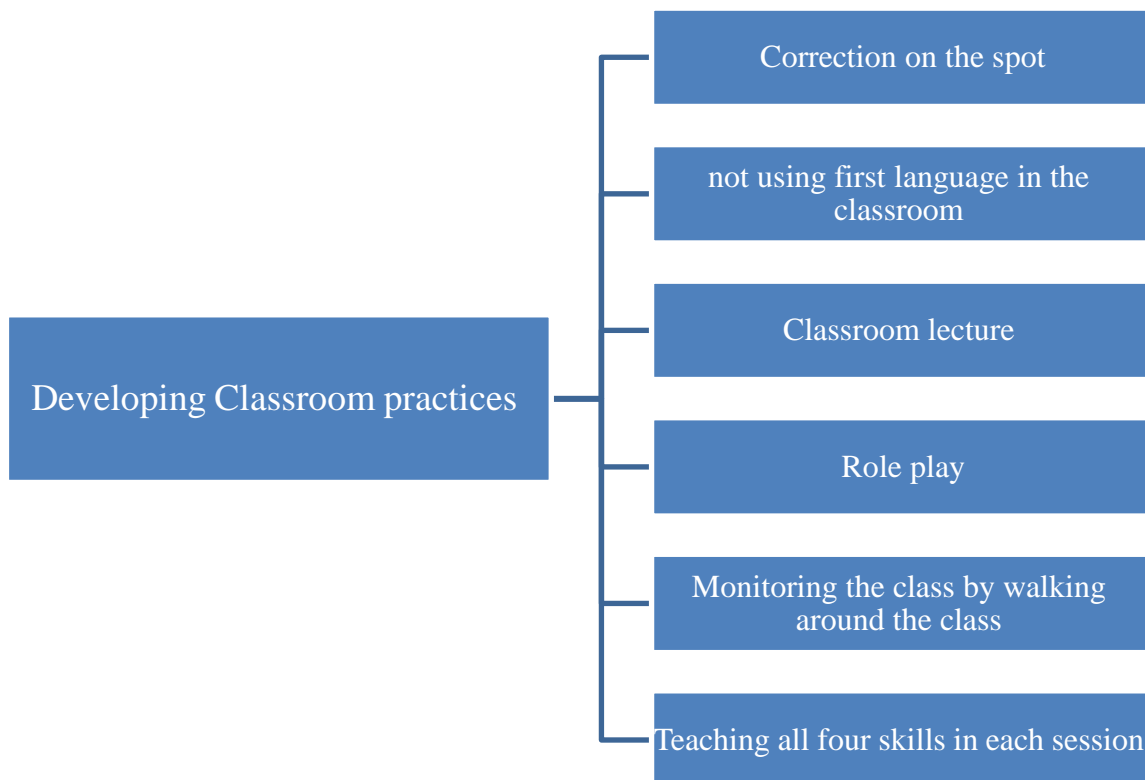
Developing Classroom practices

Correction on the spot

not using first language in the classroom

Classroom lecture

Role play

Monitoring the class by walking around the class

Teaching all four skills in each session